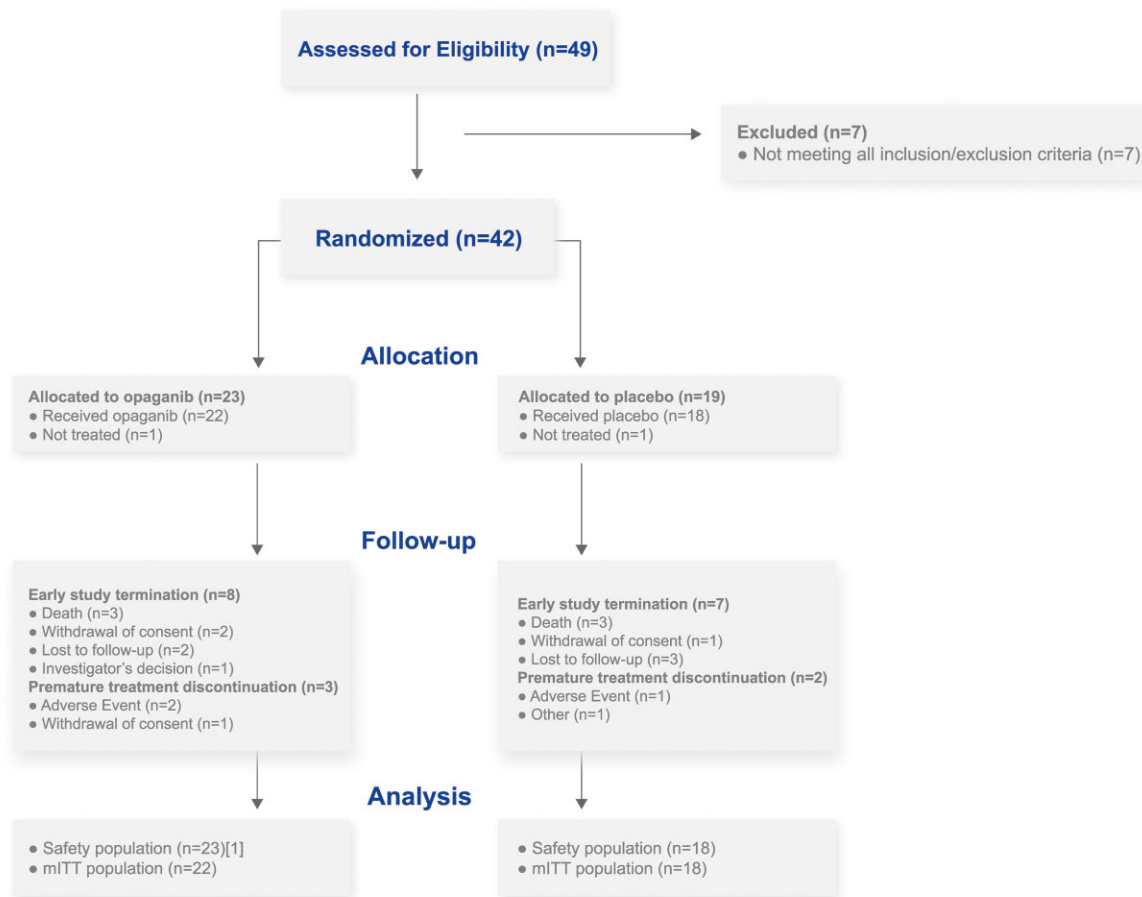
Assessed for Eligibility (n=49)

Excluded (n=7)
● Not meeting all inclusion/exclusion criteria (n=7)

Randomized (n=42)

Allocation

Allocated to opaganib (n=23)
● Received opaganib (n=22)
● Not treated (n=1)

Allocated to placebo (n=19)
● Received placebo (n=18)
● Not treated (n=1)

Follow-up

Early study termination (n=8)
● Death (n=3)
● Withdrawal of consent (n=2)
● Lost to follow-up (n=2)
● Investigator's decision (n=1)
Premature treatment discontinuation (n=3)
● Adverse Event (n=2)
● Withdrawal of consent (n=1)

Early study termination (n=7)
● Death (n=3)
● Withdrawal of consent (n=1)
● Lost to follow-up (n=3)
Premature treatment discontinuation (n=2)
● Adverse Event (n=1)
● Other (n=1)

Analysis

● Safety population (n=23)[1]
● mITT population (n=22)

● Safety population (n=18)
● mITT population (n=18)